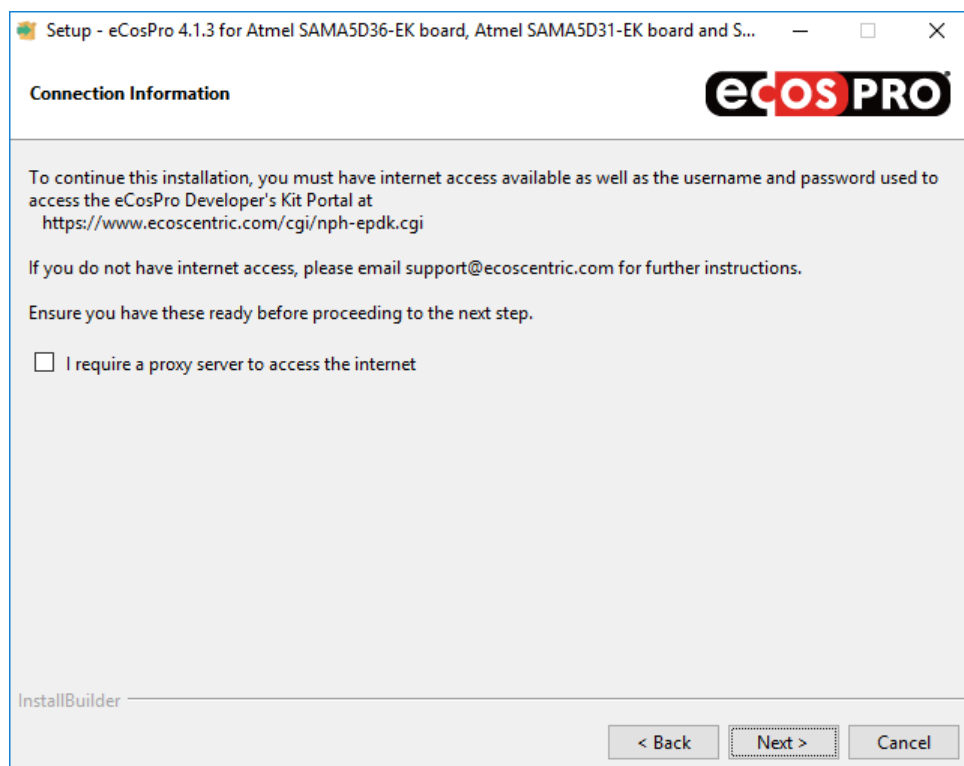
Setup - eCosPro 4.1.3 for Atmel SAMA5D36-EK board, Atmel SAMA5D31-EK board and S...

Connection Information

eCOS PRO®

To continue this installation, you must have internet access available as well as the username and password used to access the eCosPro Developer's Kit Portal at
https://www.ecoscentric.com/cgi/nph-epdk.cgi

If you do not have internet access, please email support@ecoscentric.com for further instructions.

Ensure you have these ready before proceeding to the next step.

I require a proxy server to access the internet

InstallBuilder

< Back
Next >
Cancel